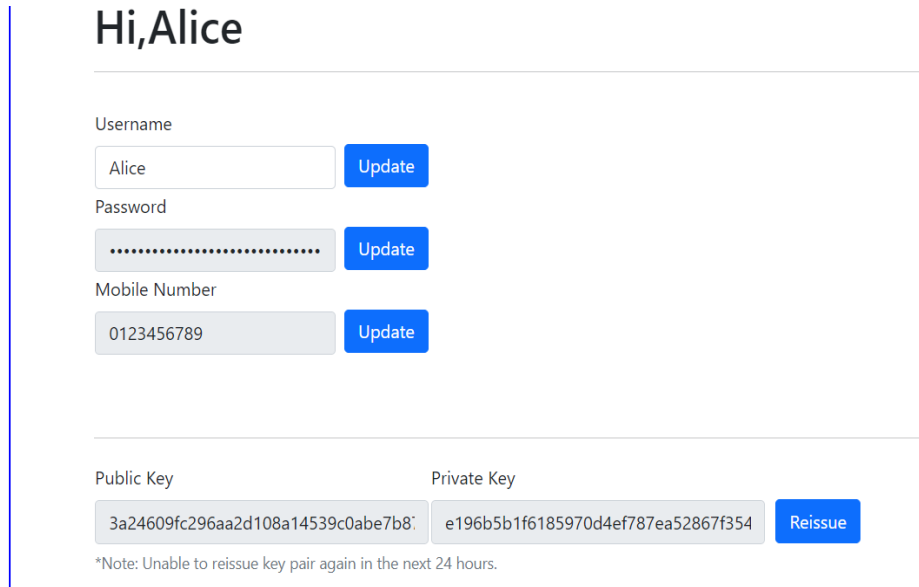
Hi,Alice

Username

Alice

Update

Password

•••••••••••••••••••••••••••••

Update

Mobile Number

0123456789

Update

Public Key

3a24609fc296aa2d108a14539c0abe7b8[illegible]

Private Key

e196b5b1f6185970d4ef787ea52867f354

Reissue

*Note: Unable to reissue key pair again in the next 24 hours.